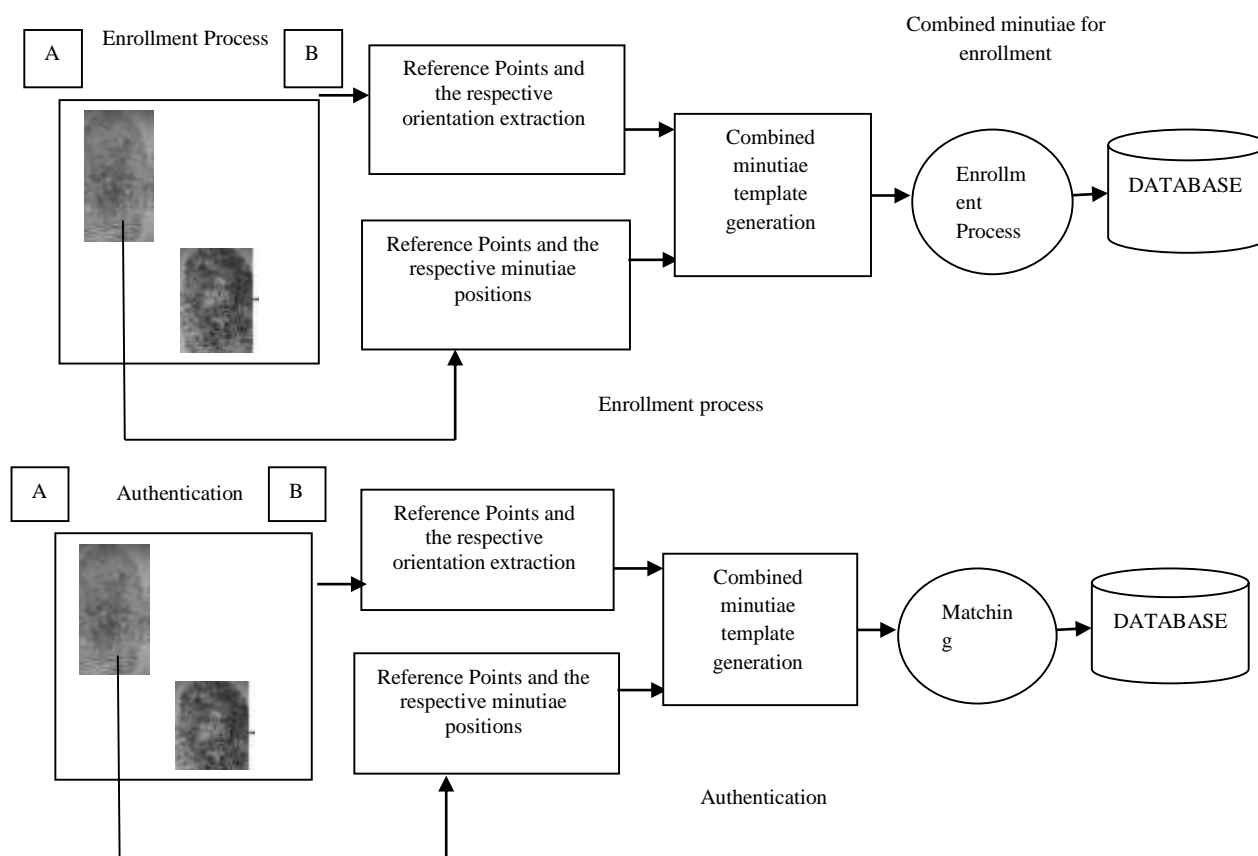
A

Enrollment Process

B

Combined minutiae for enrollment

Reference Points and the respective orientation extraction

Combined minutiae template generation

Enrollm ent Process

DATABASE

Reference Points and the respective minutiae positions

Enrollment process

A

Authentication

B

Reference Points and the respective orientation extraction

Combined minutiae template generation

Matchin g

DATABASE

Reference Points and the respective minutiae positions

Authentication